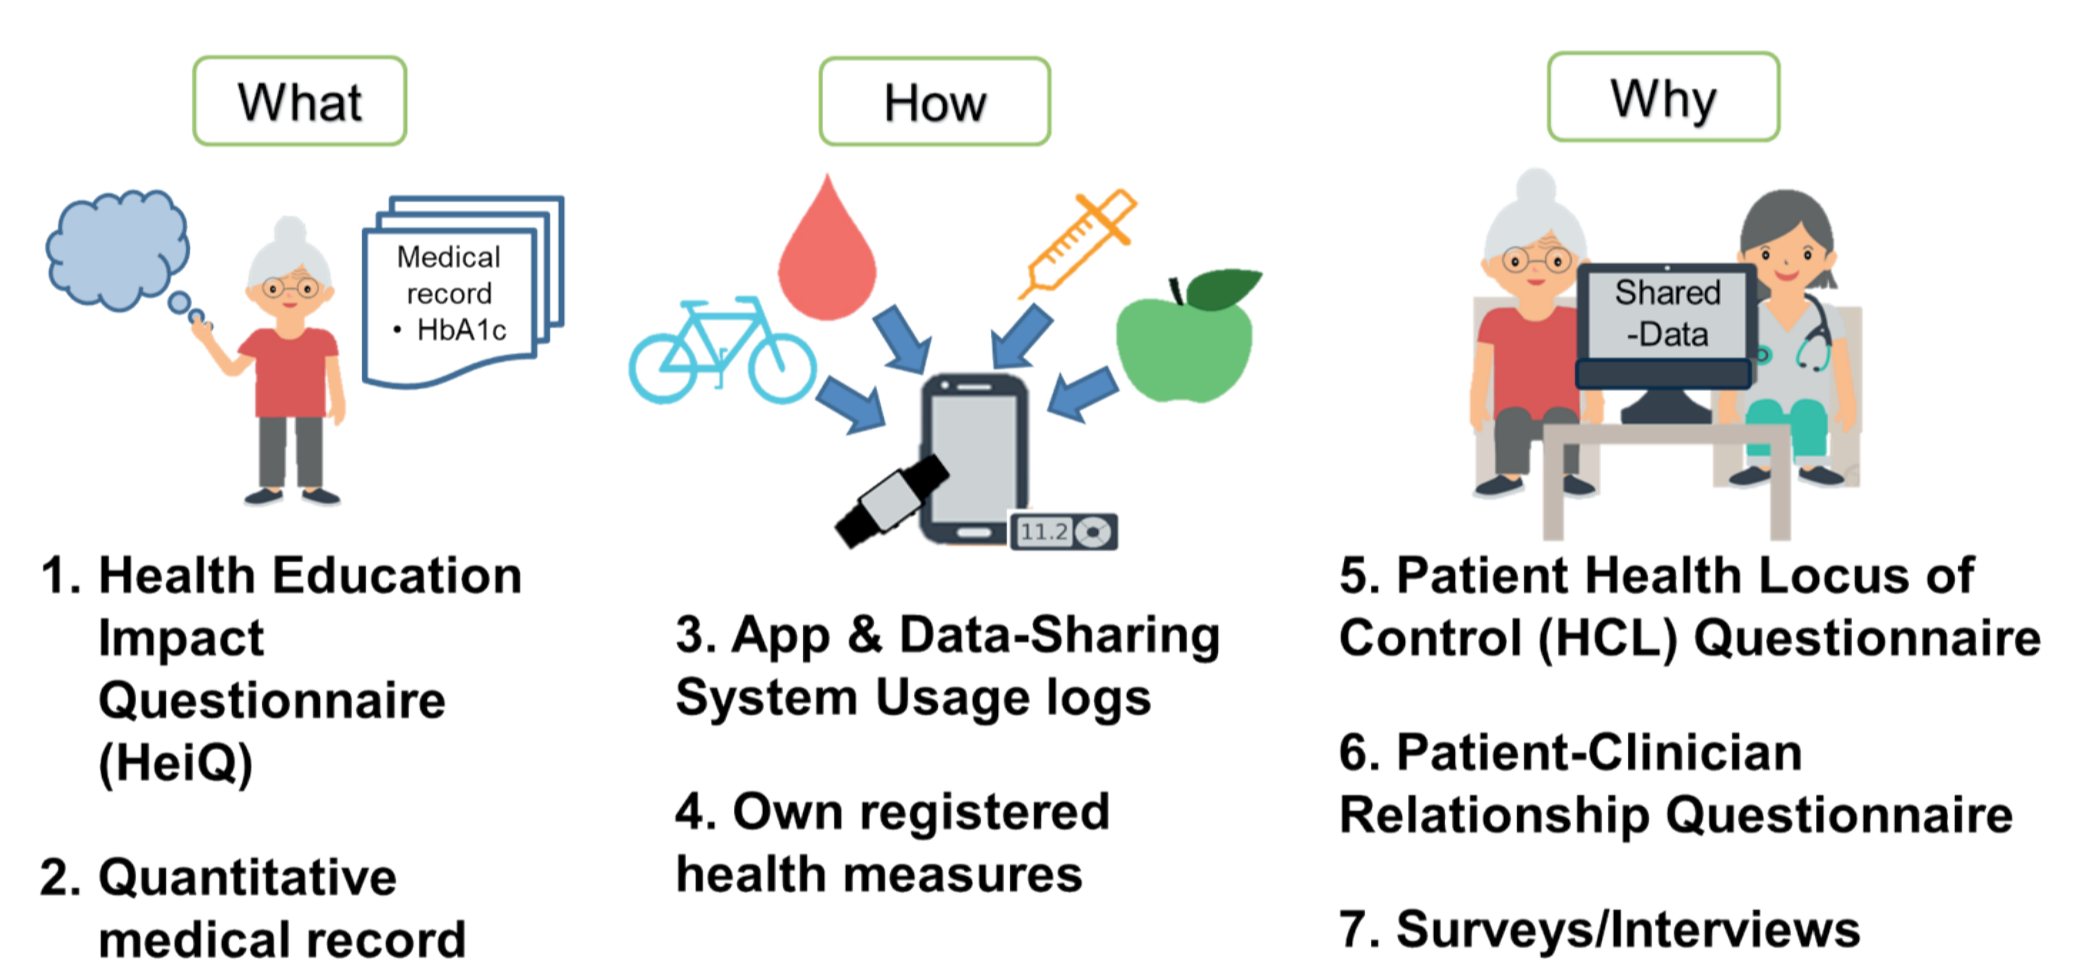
What

Medical record
• HbA1c

1. Health Education Impact Questionnaire (HeiQ)

2. Quantitative medical record

How

11.2

3. App & Data-Sharing System Usage logs

4. Own registered health measures

Why

Shared -Data

5. Patient Health Locus of Control (HCL) Questionnaire

6. Patient-Clinician Relationship Questionnaire

7. Surveys/Interviews